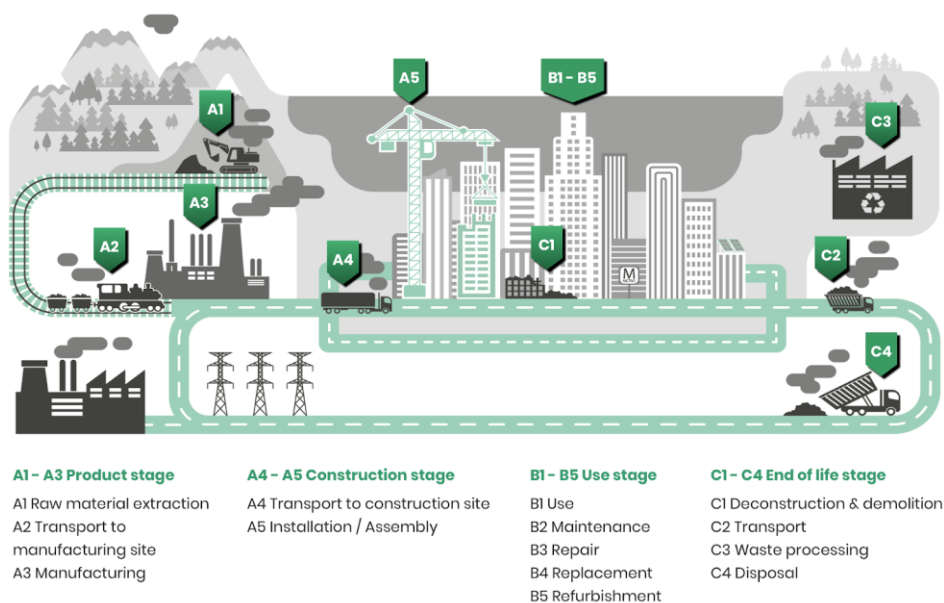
A5

B1 - B5

A1

C3

A3

A2

C1

A4

M

C2

C4

A1 - A3 Product stage
A1 Raw material extraction
A2 Transport to manufacturing site
A3 Manufacturing

A4 - A5 Construction stage
A4 Transport to construction site
A5 Installation / Assembly

B1 - B5 Use stage
B1 Use
B2 Maintenance
B3 Repair
B4 Replacement
B5 Refurbishment

C1 - C4 End of life stage
C1 Deconstruction & demolition
C2 Transport
C3 Waste processing
C4 Disposal